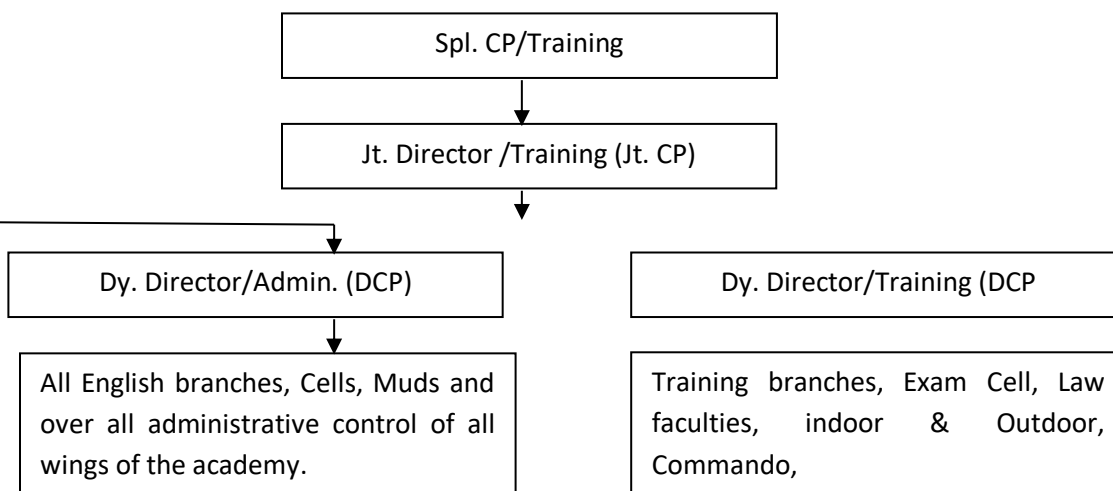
Spl. CP/Training

Jt. Director /Training (Jt. CP)

Dy. Director/Admin. (DCP)

Dy. Director/Training (DCP

All English branches, Cells, Muds and over all administrative control of all wings of the academy.

Training branches, Exam Cell, Law faculties, indoor & Outdoor, Commando,